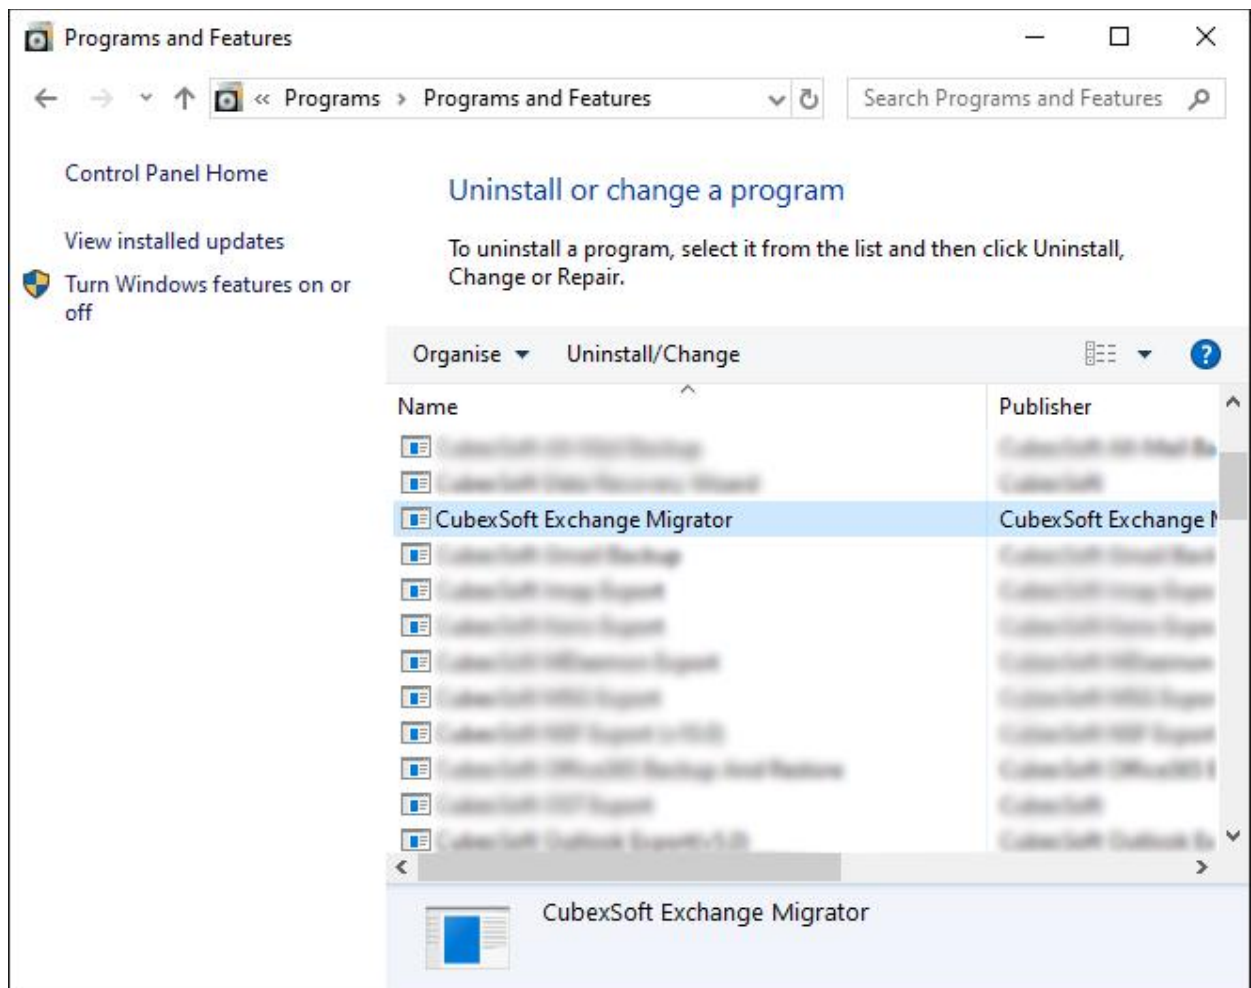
Programs and Features

« Programs › Programs and Features

Search Programs and Features

Control Panel Home

View installed updates

Turn Windows features on or off

Uninstall or change a program

To uninstall a program, select it from the list and then click Uninstall, Change or Repair.

Organise ▾ Uninstall/Change

| Name | Publisher |
|---|---|
| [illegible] | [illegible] |
| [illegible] | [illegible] |
| CubexSoft Exchange Migrator | CubexSoft Exchange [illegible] |
| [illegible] | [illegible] |
| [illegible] | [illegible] |
| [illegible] | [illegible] |
| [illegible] | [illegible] |
| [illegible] | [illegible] |
| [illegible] | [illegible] |
| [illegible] | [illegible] |
| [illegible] | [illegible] |
| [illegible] | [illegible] |

CubexSoft Exchange Migrator